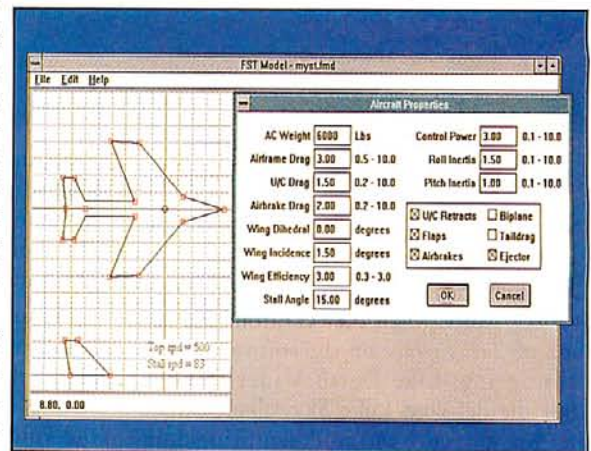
FST Model - myst.fmd

File Edit Help

Aircraft Properties

AC Weight 6000 Lbs
Airframe Drag 3.00 0.5 - 10.0
U/C Drag 1.50 0.2 - 10.0
Airbrake Drag 2.00 0.2 - 10.0
Wing Dihedral 0.00 degrees
Wing Incidence 1.50 degrees
Wing Efficiency 3.00 0.3 - 3.0
Stall Angle 15.00 degrees

Control Power 3.00 0.1 - 10.0
Roll Inertia 1.50 0.1 - 10.0
Pitch Inertia 1.00 0.1 - 10.0

☒ U/C Retracts ☐ Biplane
☒ Flaps ☐ Taildrag
☒ Airbrakes ☒ Ejector

OK Cancel

Top spd = 500
Stall spd = 83

8.80, 0.00